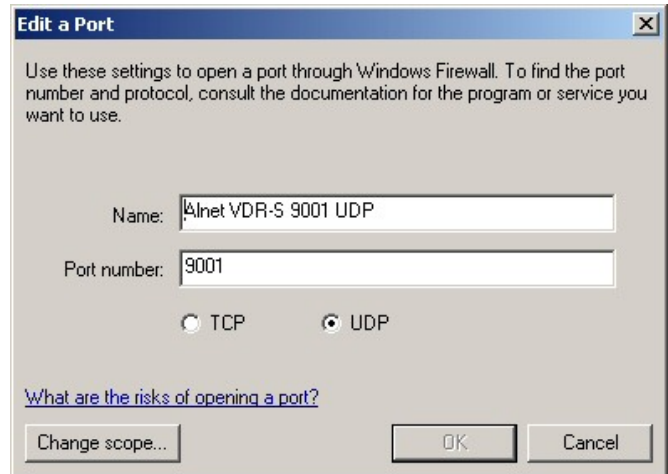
Edit a Port

Use these settings to open a port through Windows Firewall. To find the port number and protocol, consult the documentation for the program or service you want to use.

Name: Alnet VDR-S 9001 UDP

Port number: 9001

TCP

UDP

What are the risks of opening a port?

Change scope...

OK

Cancel